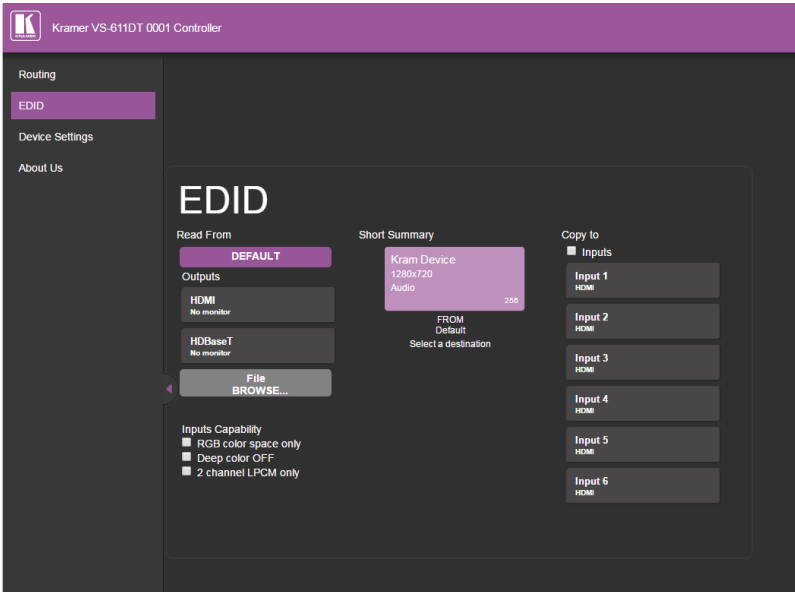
Kramer VS-611DT 0001 Controller

Routing
EDID
Device Settings
About Us

EDID

Read From
DEFAULT
Outputs
HDMI
No monitor
HDBaseT
No monitor
File
BROWSE...

Inputs Capability
RGB color space only
Deep color OFF
2 channel LPCM only

Short Summary
Kram Device
1280x720
Audio
256
FROM
Default
Select a destination

Copy to
Inputs
Input 1
HDMI
Input 2
HDMI
Input 3
HDMI
Input 4
HDMI
Input 5
HDMI
Input 6
HDMI